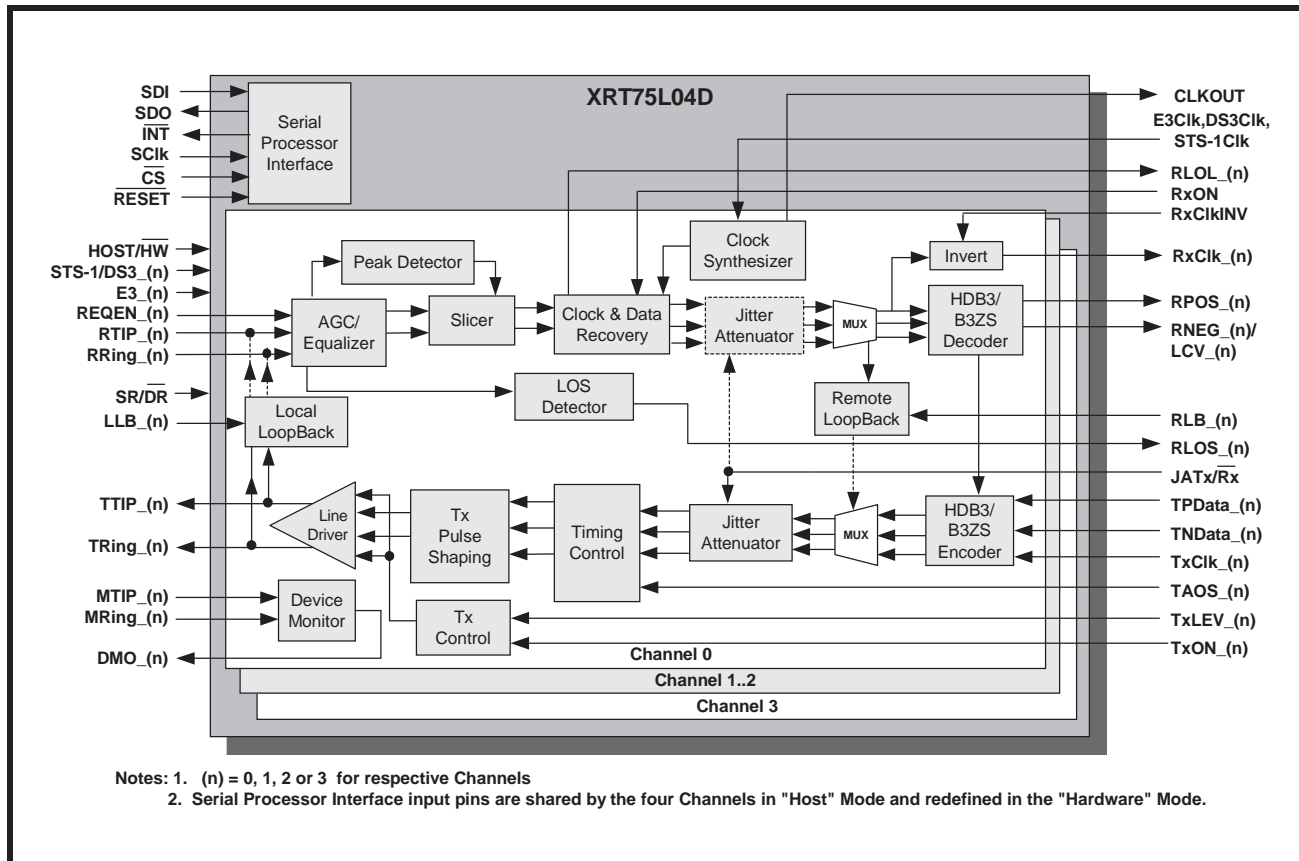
XRT75L04D

SDI
SDO
$\overline{INT}$
SClk
$\overline{CS}$
$\overline{RESET}$

Serial Processor Interface

CLKOUT
E3Clk,DS3Clk, STS-1Clk
RLOL_(n)
RxON
RxClkINV

HOST/$\overline{HW}$
STS-1/DS3_(n)
E3_(n)
REQEN_(n)
RTIP_(n)
RRing_(n)
SR/$\overline{DR}$
LLB_(n)

Peak Detector
AGC/ Equalizer
Slicer
Clock & Data Recovery
Clock Synthesizer
Jitter Attenuator
MUX
Invert
HDB3/ B3ZS Decoder
LOS Detector
Remote LoopBack
Local LoopBack

RxClk_(n)
RPOS_(n)
RNEG_(n)/ LCV_(n)
RLB_(n)
RLOS_(n)
JATx/$\overline{Rx}$

TTIP_(n)
TRing_(n)
MTIP_(n)
MRing_(n)
DMO_(n)

Line Driver
Tx Pulse Shaping
Timing Control
Jitter Attenuator
MUX
HDB3/ B3ZS Encoder
Device Monitor
Tx Control

TPData_(n)
TNData_(n)
TxClk_(n)
TAOS_(n)
TxLEV_(n)
TxON_(n)

Channel 0
Channel 1..2
Channel 3

Notes: 1. (n) = 0, 1, 2 or 3 for respective Channels
2. Serial Processor Interface input pins are shared by the four Channels in "Host" Mode and redefined in the "Hardware" Mode.